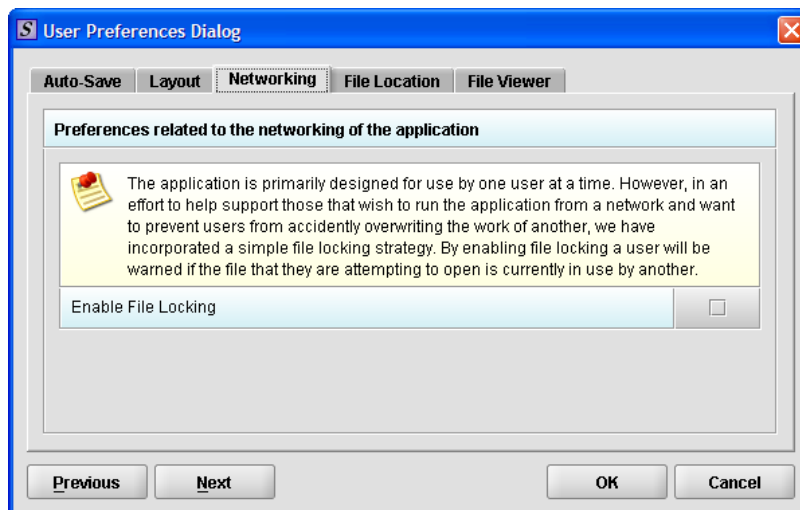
S User Preferences Dialog

Auto-Save | Layout | Networking | File Location | File Viewer

Preferences related to the networking of the application

The application is primarily designed for use by one user at a time. However, in an effort to help support those that wish to run the application from a network and want to prevent users from accidently overwriting the work of another, we have incorporated a simple file locking strategy. By enabling file locking a user will be warned if the file that they are attempting to open is currently in use by another.

Enable File Locking

Previous
Next
OK
Cancel